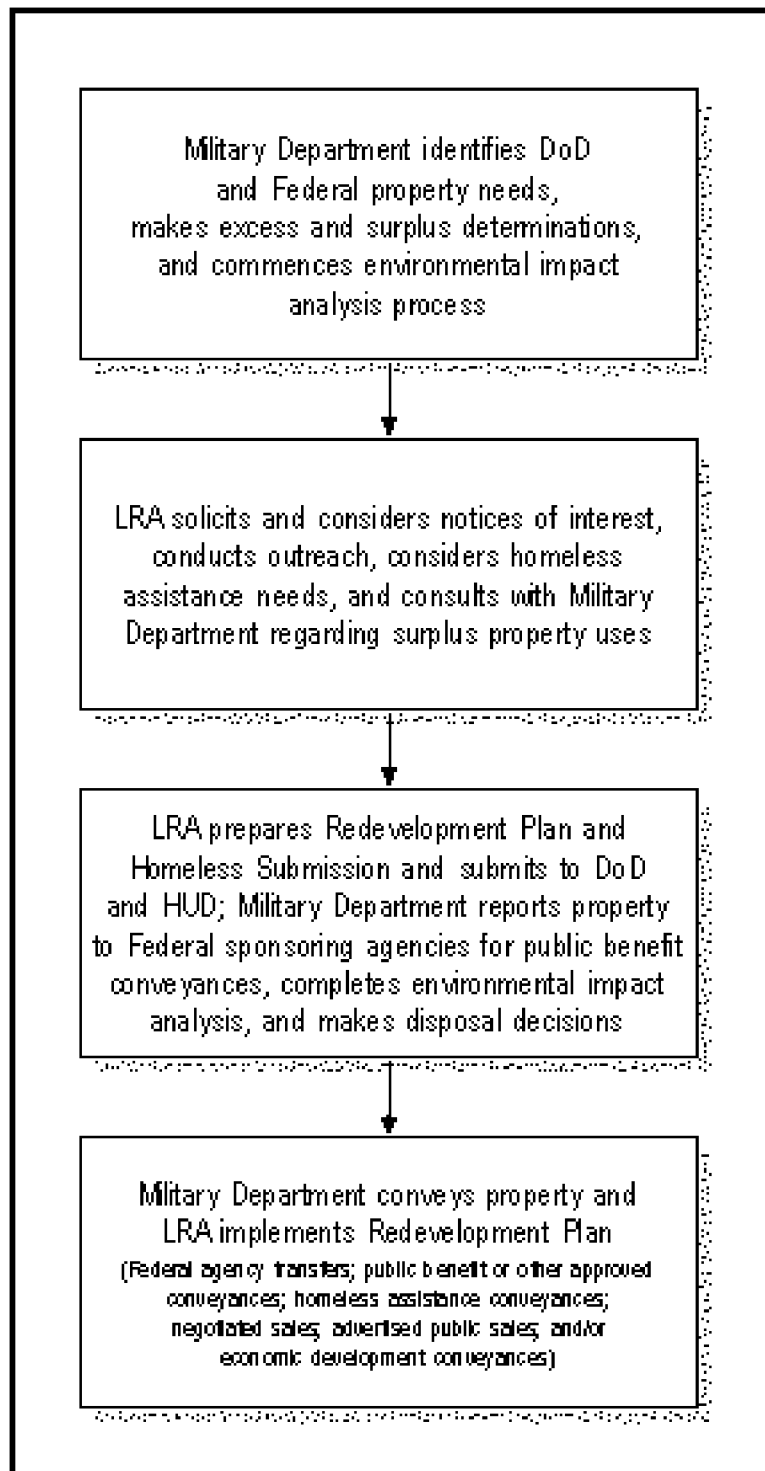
Military Department identifies DoD and Federal property needs, makes excess and surplus determinations, and commences environmental impact analysis process

LRA solicits and considers notices of interest, conducts outreach, considers homeless assistance needs, and consults with Military Department regarding surplus property uses

LRA prepares Redevelopment Plan and Homeless Submission and submits to DoD and HUD; Military Department reports property to Federal sponsoring agencies for public benefit conveyances, completes environmental impact analysis, and makes disposal decisions

Military Department conveys property and LRA implements Redevelopment Plan
(Federal agency transfers; public benefit or other approved conveyances; homeless assistance conveyances; negotiated sales; advertised public sales; and/or economic development conveyances)